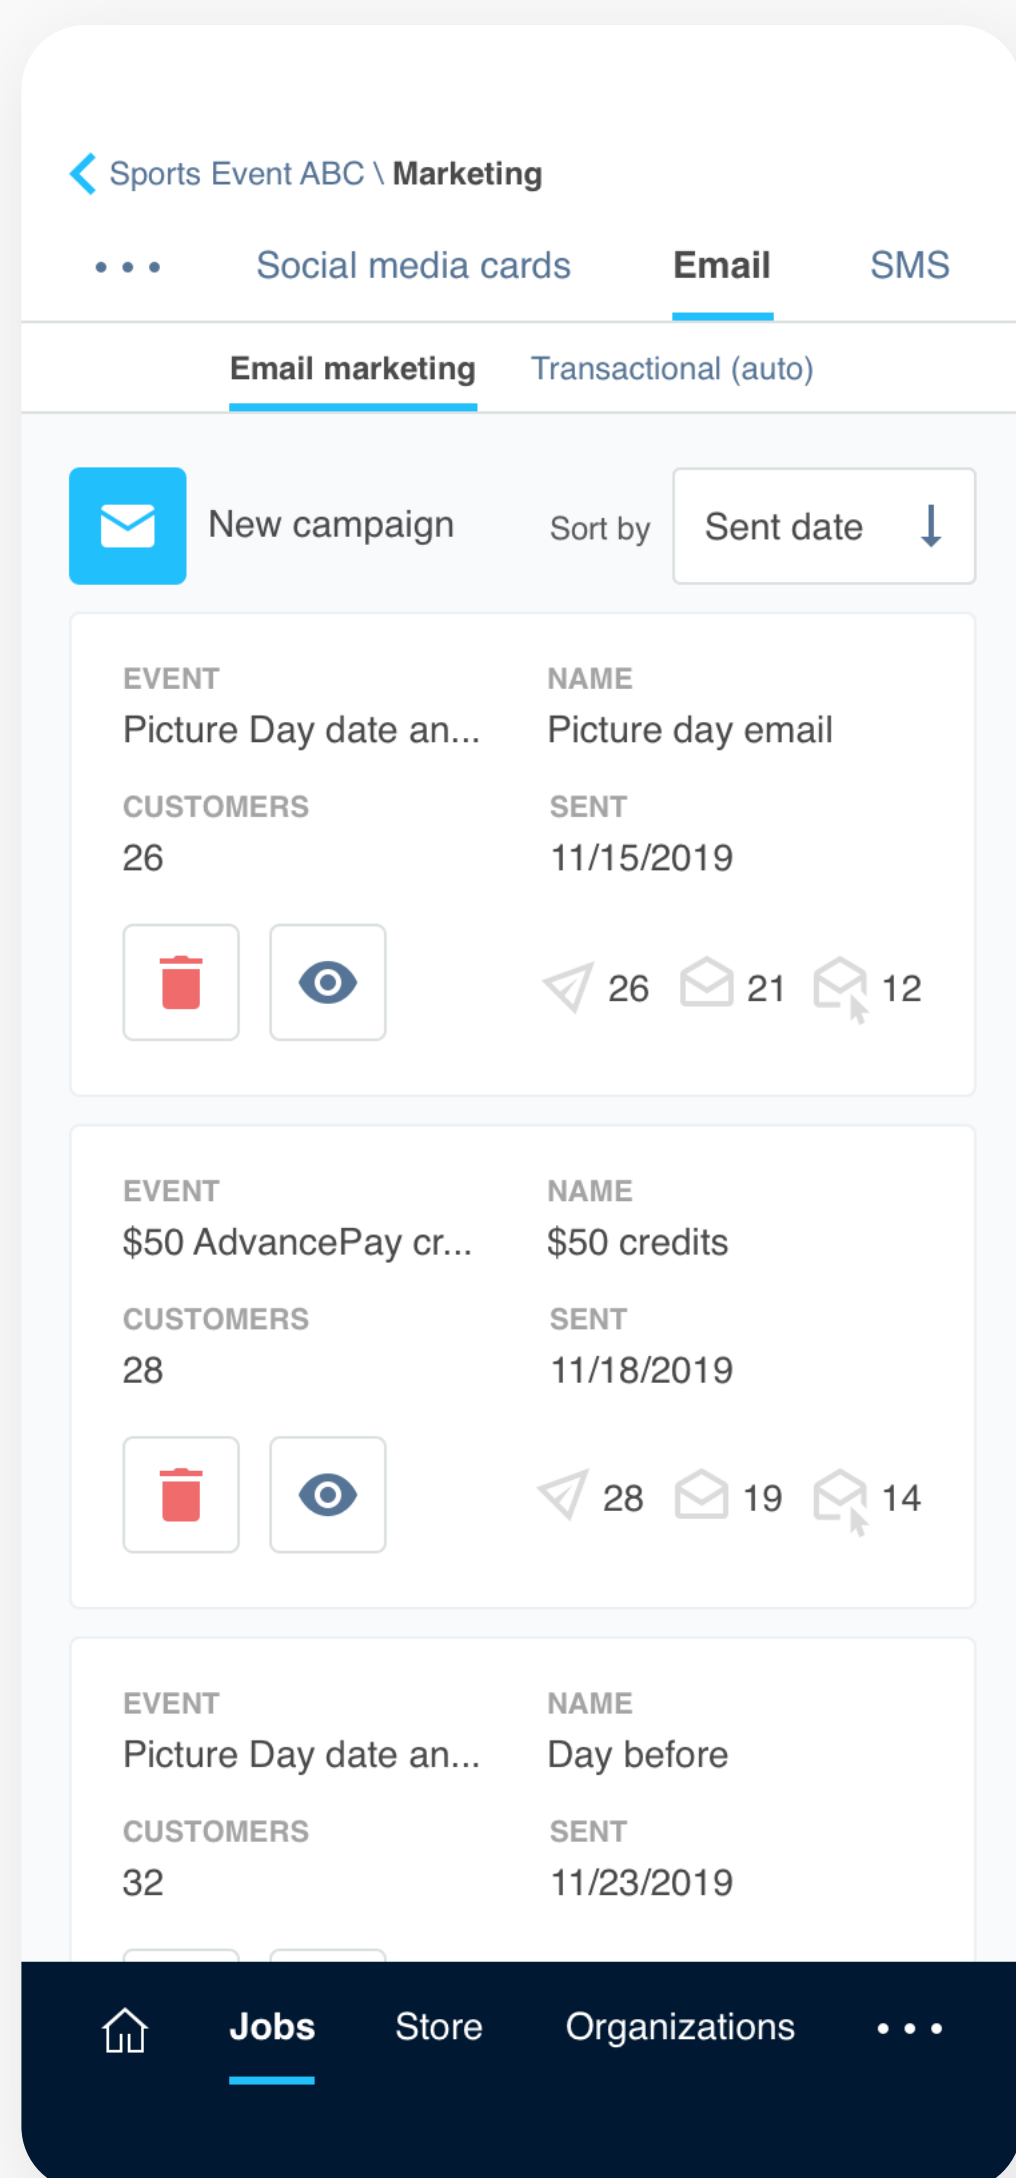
Sports Event ABC \ Marketing

• • • Social media cards Email SMS

Email marketing Transactional (auto)

New campaign Sort by Sent date

EVENT
Picture Day date an...

NAME
Picture day email

CUSTOMERS
26

SENT
11/15/2019

26 21 12

EVENT
$50 AdvancePay cr...

NAME
$50 credits

CUSTOMERS
28

SENT
11/18/2019

28 19 14

EVENT
Picture Day date an...

NAME
Day before

CUSTOMERS
32

SENT
11/23/2019

Jobs Store Organizations • • •